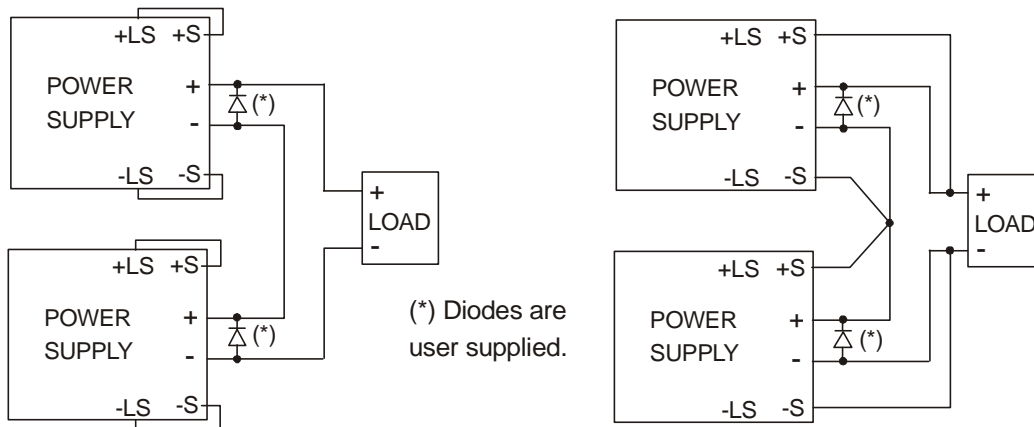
+LS +S

POWER SUPPLY

+

-

(*)

-LS -S

+LS +S

POWER SUPPLY

+

-

(*)

-LS -S

+
LOAD
-

(*) Diodes are user supplied.

+LS +S

POWER SUPPLY

+

-

(*)

-LS -S

+LS +S

POWER SUPPLY

+

-

(*)

-LS -S

+
LOAD
-